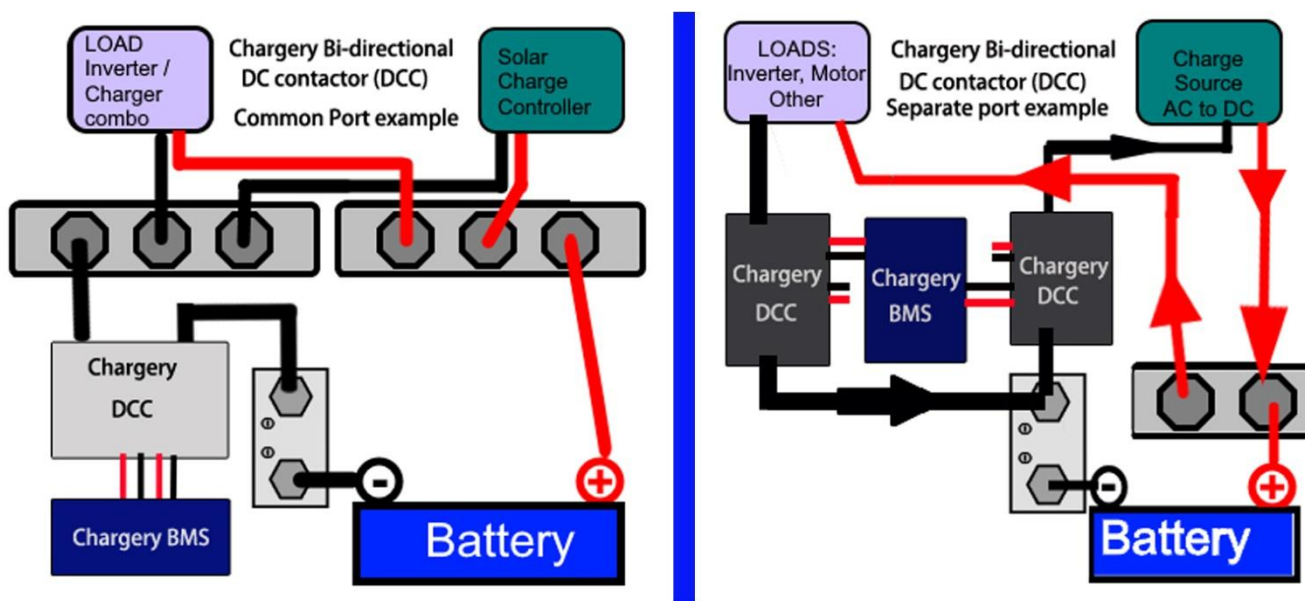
LOAD Inverter / Charger combo

Chargery Bi-directional DC contactor (DCC) Common Port example

Solar Charge Controller

Chargery DCC

Chargery BMS

-

+

Battery

LOADS: Inverter, Motor Other

Chargery Bi-directional DC contactor (DCC) Separate port example

Charge Source AC to DC

Chargery DCC

Chargery BMS

Chargery DCC

-

+

Battery